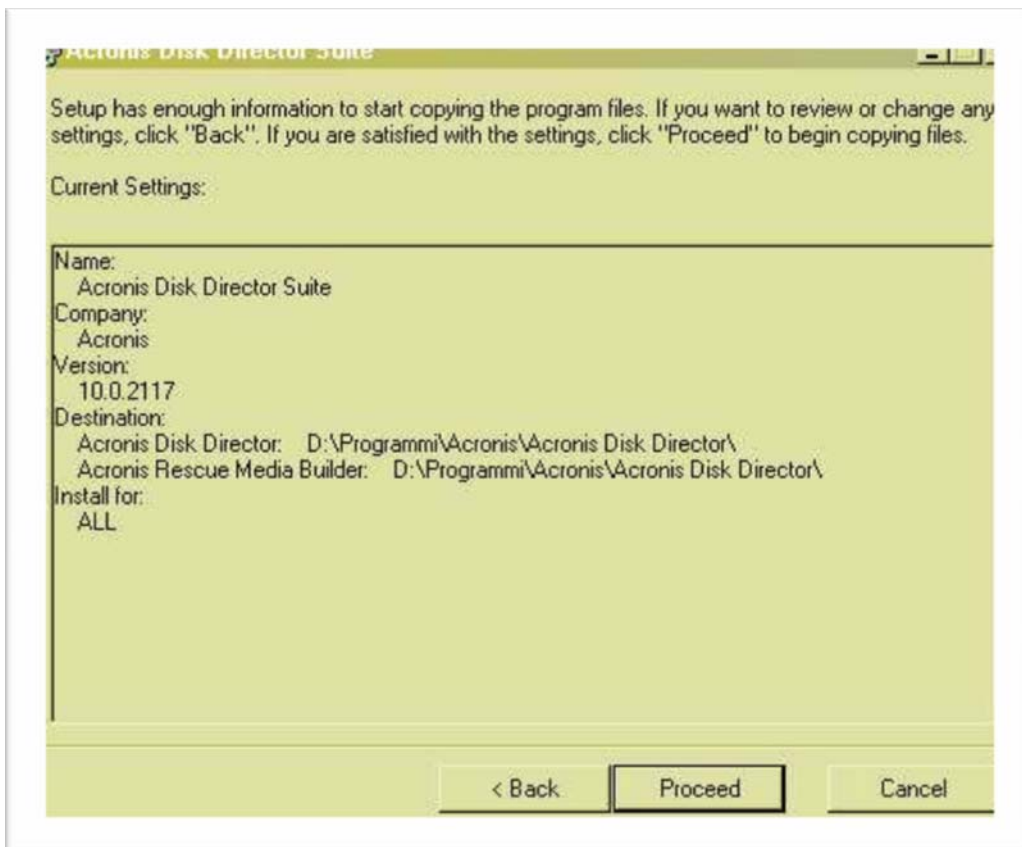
Acronis Disk Director Suite

Setup has enough information to start copying the program files. If you want to review or change any settings, click "Back". If you are satisfied with the settings, click "Proceed" to begin copying files.

Current Settings:

Name:
Acronis Disk Director Suite
Company:
Acronis
Version:
10.0.2117
Destination:
Acronis Disk Director: D:\Programmi\Acronis\Acronis Disk Director\
Acronis Rescue Media Builder: D:\Programmi\Acronis\Acronis Disk Director\
Install for:
ALL

< Back Proceed Cancel